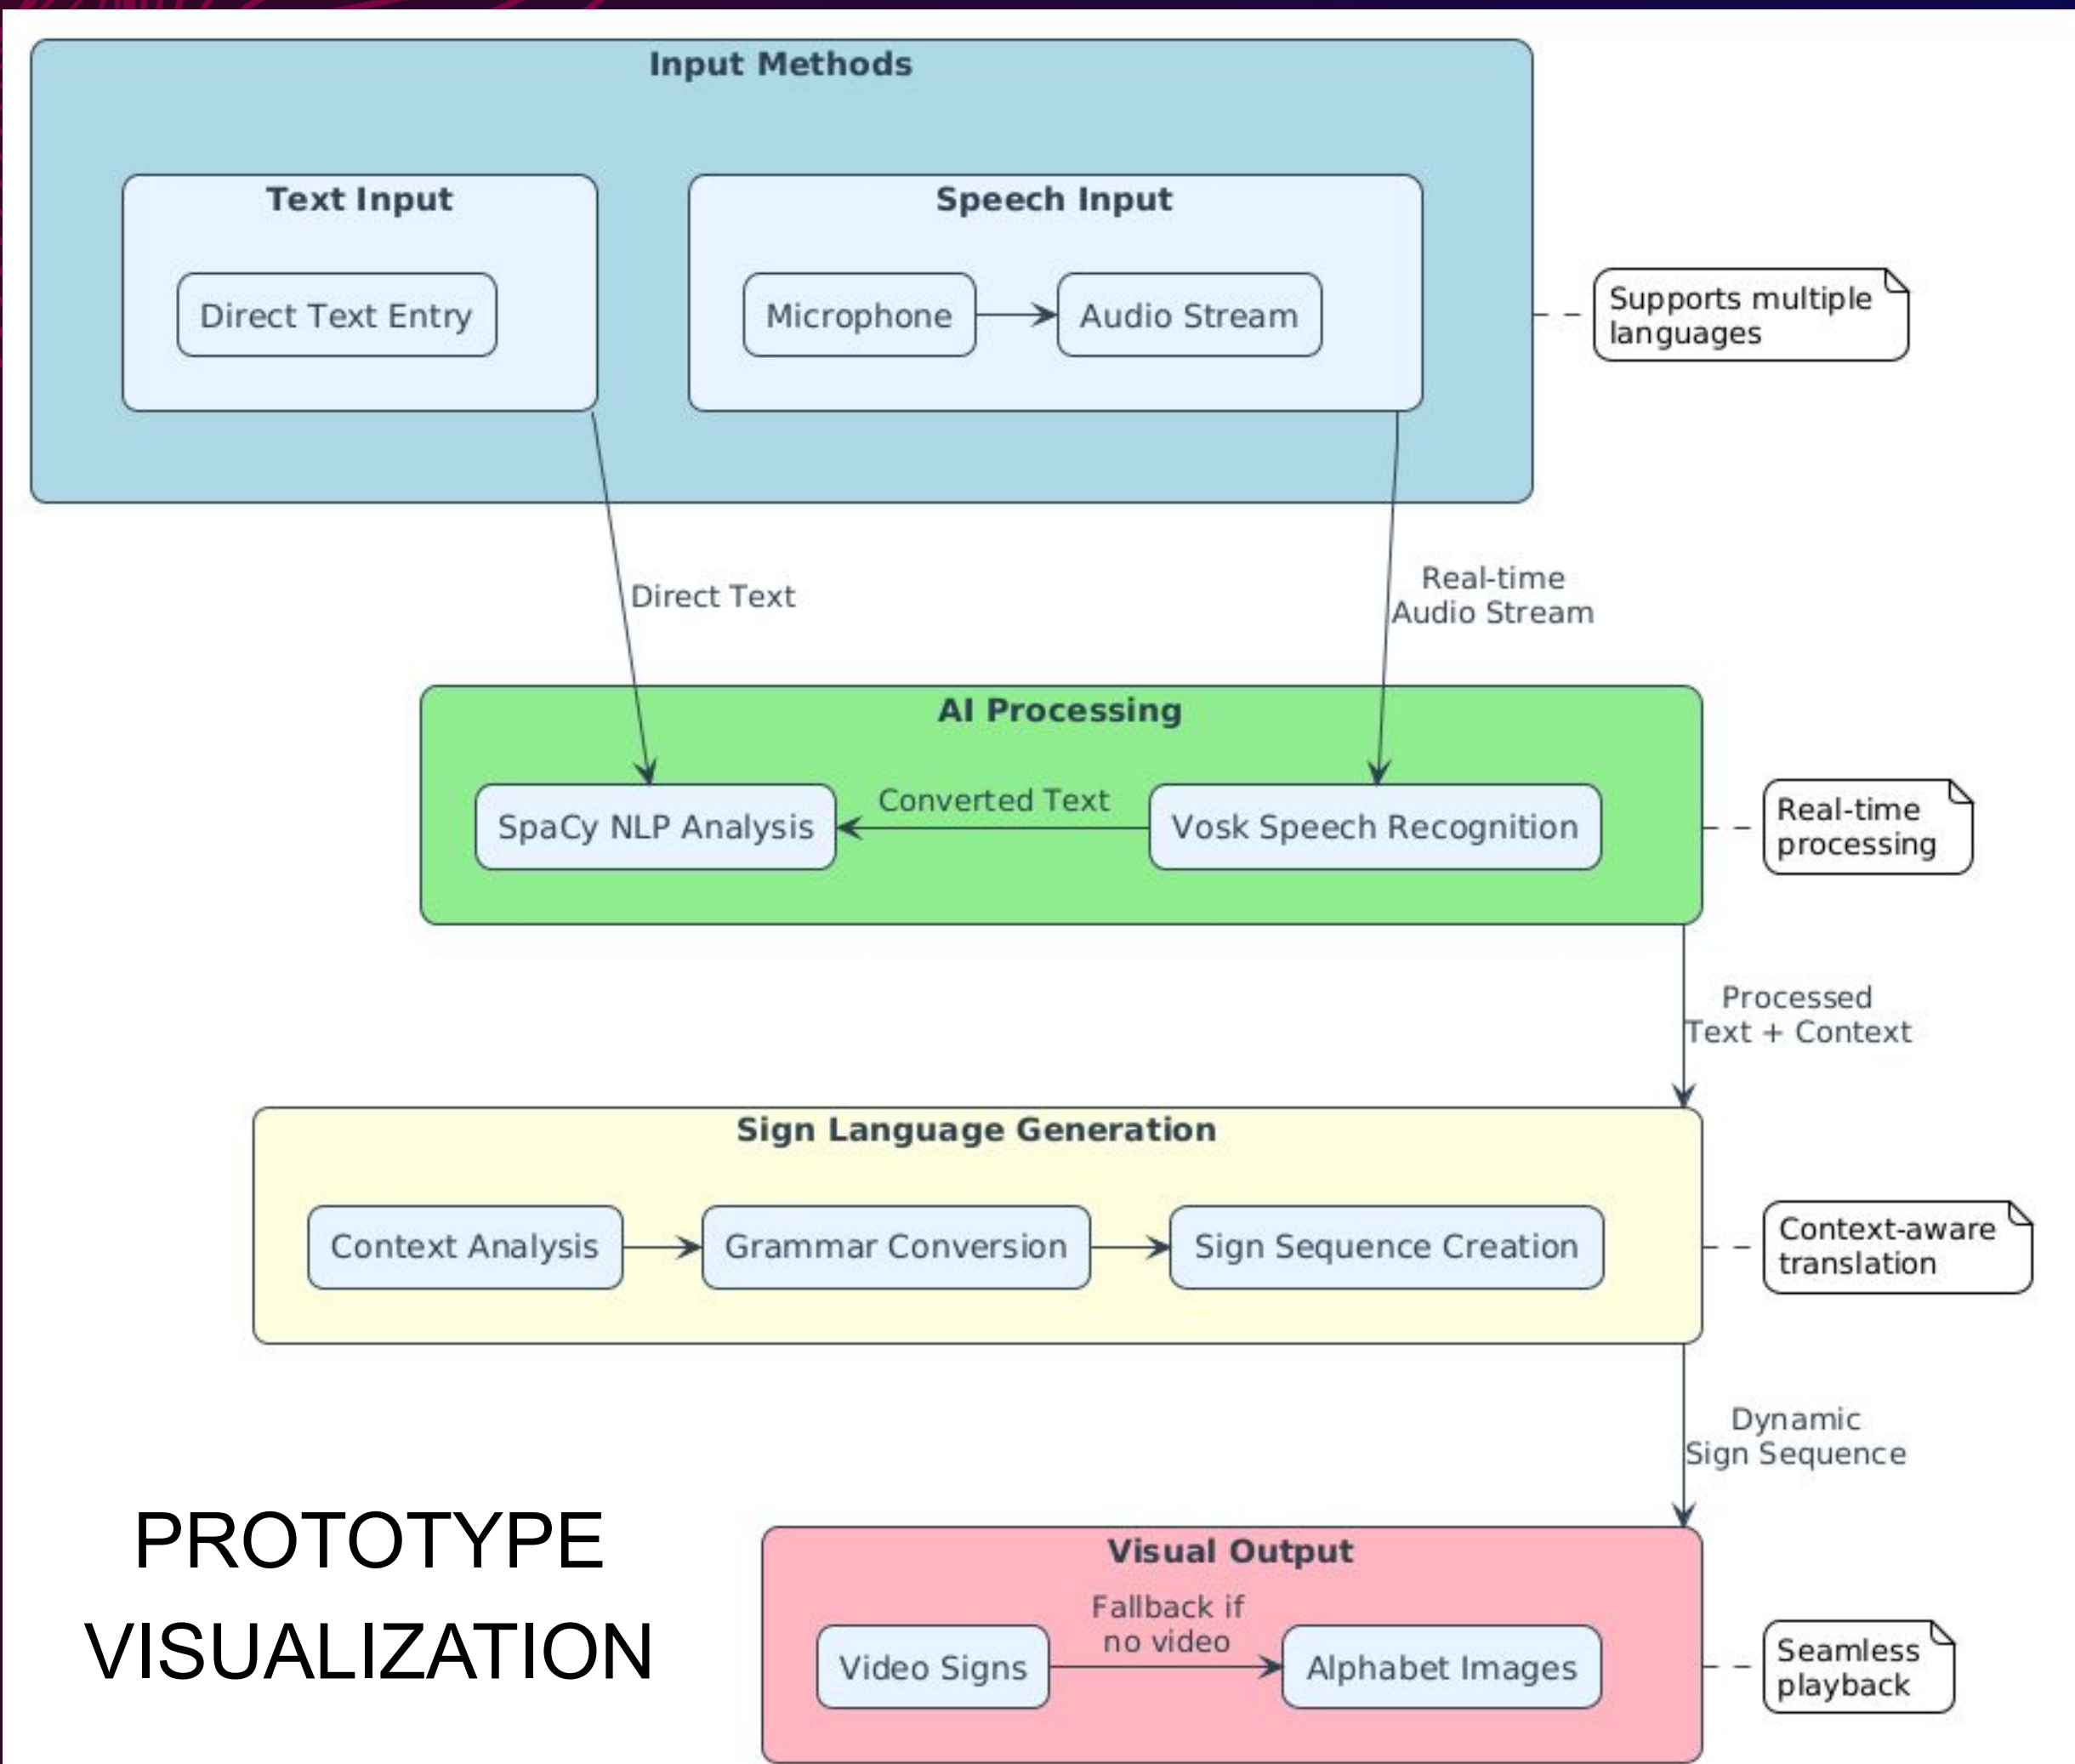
Input Methods

Text Input

Direct Text Entry

Speech Input

Microphone

Audio Stream

Supports multiple languages

Direct Text

Real-time Audio Stream

AI Processing

SpaCy NLP Analysis

Converted Text

Vosk Speech Recognition

Real-time processing

Processed Text + Context

Sign Language Generation

Context Analysis

Grammar Conversion

Sign Sequence Creation

Context-aware translation

Dynamic Sign Sequence

PROTOTYPE VISUALIZATION

Visual Output

Video Signs

Fallback if no video

Alphabet Images

Seamless playback